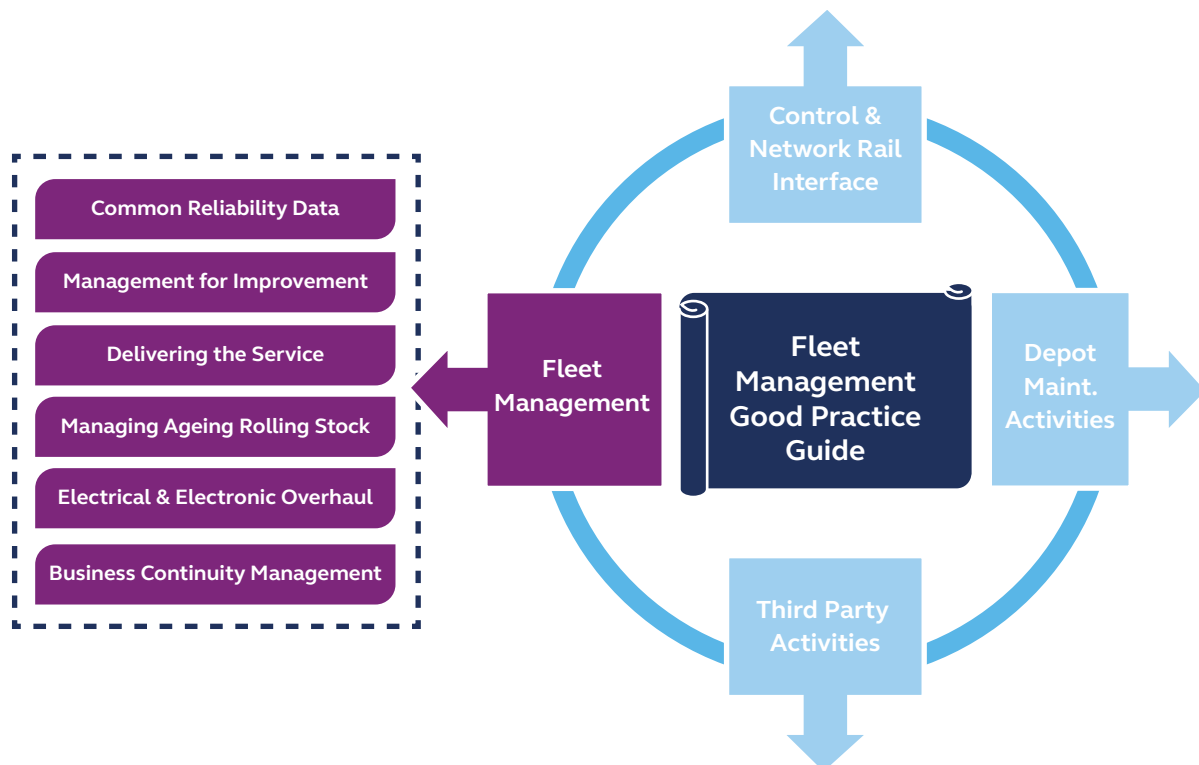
Common Reliability Data

Management for Improvement

Delivering the Service

Managing Ageing Rolling Stock

Electrical & Electronic Overhaul

Business Continuity Management

Control & Network Rail Interface

Fleet Management

Fleet Management Good Practice Guide

Depot Maint. Activities

Third Party Activities